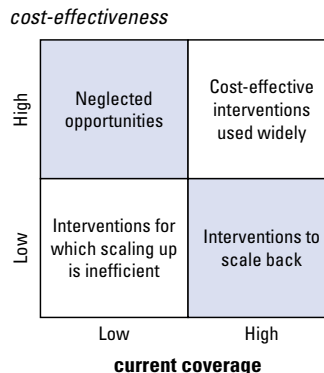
cost-effectiveness

| | Low | High |
|---|---|---|
| High | Neglected opportunities | Cost-effective interventions used widely |
| Low | Interventions for which scaling up is inefficient | Interventions to scale back |

current coverage